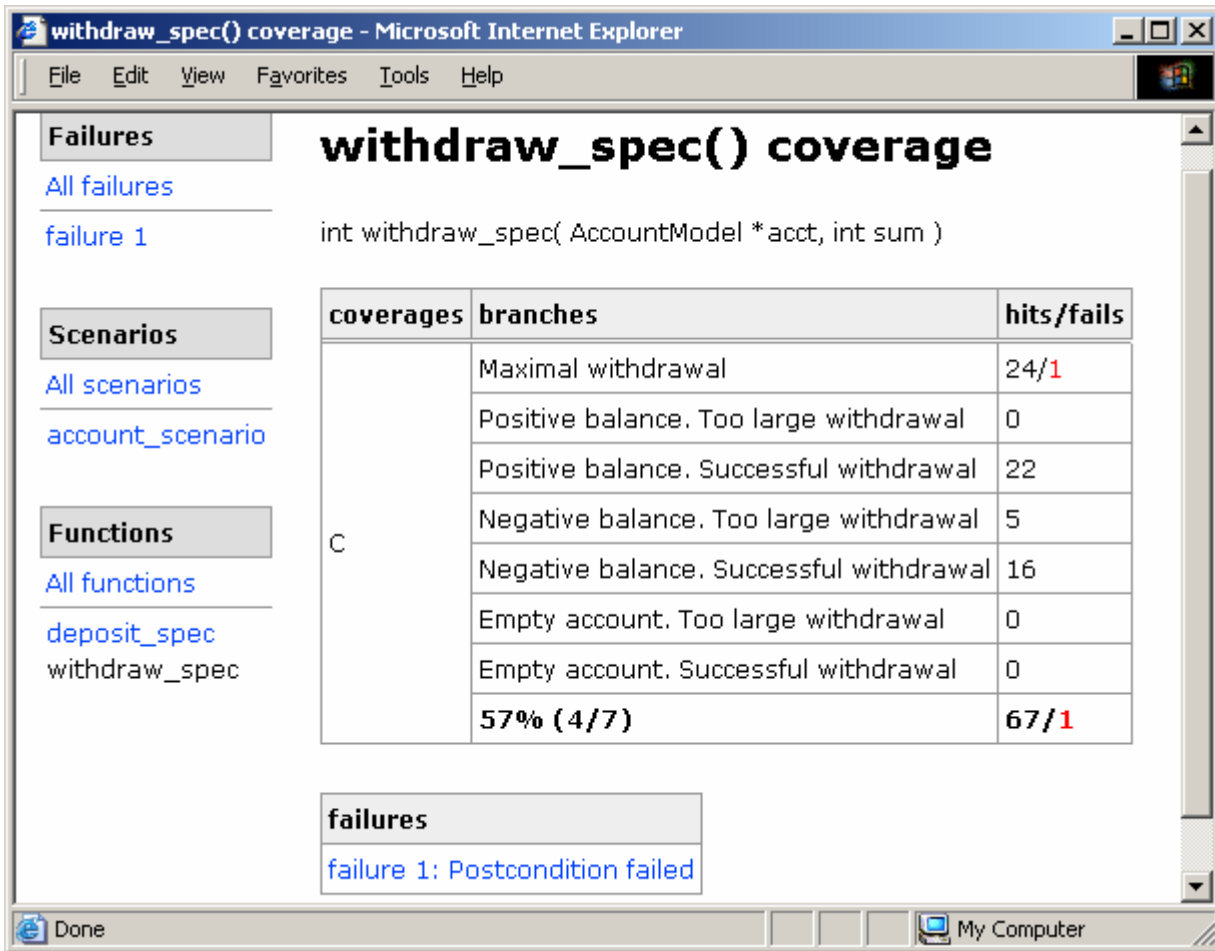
withdraw_spec() coverage - Microsoft Internet Explorer

File Edit View Favorites Tools Help

Failures
All failures
failure 1

Scenarios
All scenarios
account_scenario

Functions
All functions
deposit_spec
withdraw_spec

# withdraw_spec() coverage

int withdraw_spec( AccountModel *acct, int sum )

| coverages | branches | hits/fails |
|---|---|---|
| C | Maximal withdrawal | 24/1 |
| | Positive balance. Too large withdrawal | 0 |
| | Positive balance. Successful withdrawal | 22 |
| | Negative balance. Too large withdrawal | 5 |
| | Negative balance. Successful withdrawal | 16 |
| | Empty account. Too large withdrawal | 0 |
| | Empty account. Successful withdrawal | 0 |
| | 57% (4/7) | 67/1 |

| failures |
|---|
| failure 1: Postcondition failed |

Done
My Computer